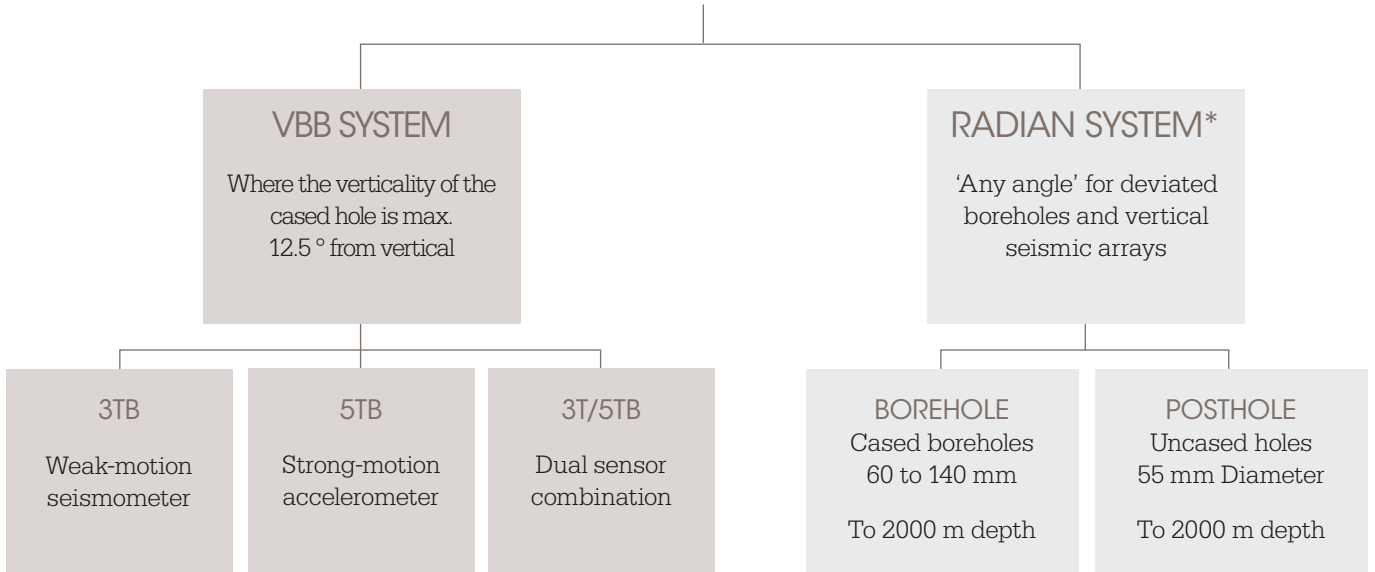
VBB SYSTEM

Where the verticality of the cased hole is max. 12.5 ° from vertical

RADIAN SYSTEM*

'Any angle' for deviated boreholes and vertical seismic arrays

3TB

Weak-motion seismometer

5TB

Strong-motion accelerometer

3T/5TB

Dual sensor combination

BOREHOLE

Cased boreholes 60 to 140 mm

To 2000 m depth

POSTHOLE

Uncased holes 55 mm Diameter

To 2000 m depth